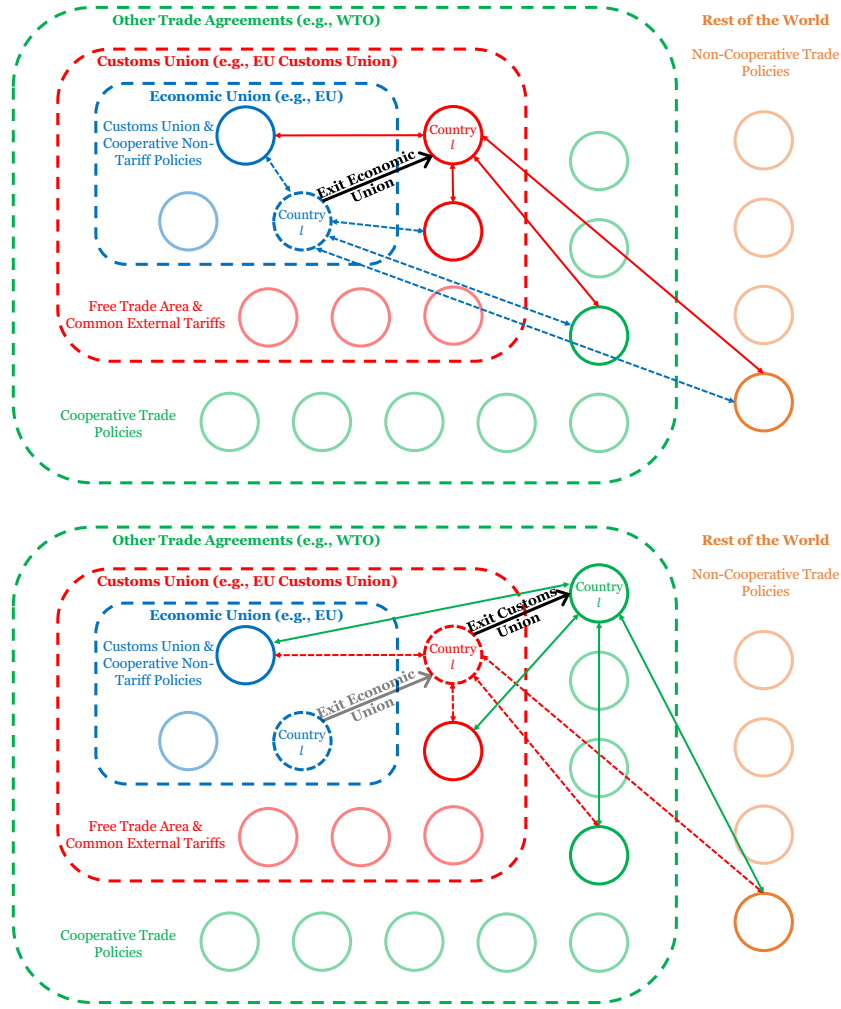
Other Trade Agreements (e.g., WTO)

Rest of the World

Non-Cooperative Trade Policies

Customs Union (e.g., EU Customs Union)

Economic Union (e.g., EU)

Customs Union & Cooperative Non-Tariff Policies

Country $l$

Exit Economic Union

Country $l$

Free Trade Area & Common External Tariffs

Cooperative Trade Policies

Other Trade Agreements (e.g., WTO)

Rest of the World

Non-Cooperative Trade Policies

Customs Union (e.g., EU Customs Union)

Country $l$

Exit Customs Union

Economic Union (e.g., EU)

Customs Union & Cooperative Non-Tariff Policies

Country $l$

Exit Economic Union

Country $l$

Free Trade Area & Common External Tariffs

Cooperative Trade Policies